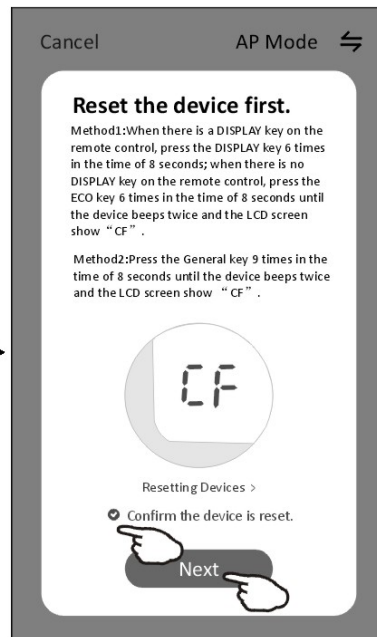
Cancel

AP Mode

Reset the device first.

Method1:When there is a DISPLAY key on the remote control, press the DISPLAY key 6 times in the time of 8 seconds; when there is no DISPLAY key on the remote control, press the ECO key 6 times in the time of 8 seconds until the device beeps twice and the LCD screen show“CF”.

Method2:Press the General key 9 times in the time of 8 seconds until the device beeps twice and the LCD screen show “CF”.

CF

Resetting Devices >

Confirm the device is reset.

Next